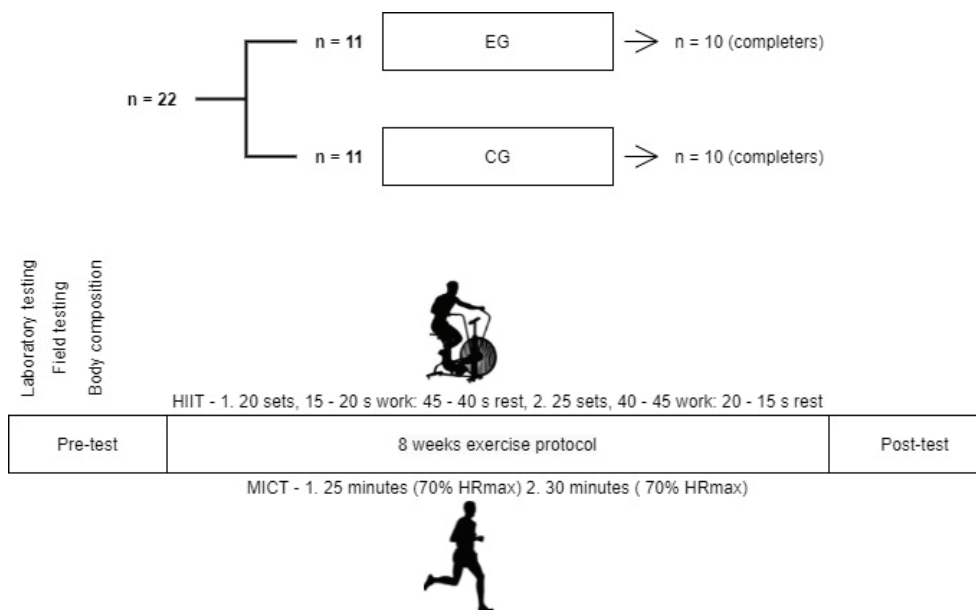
n = 22

n = 11

EG

n = 10 (completers)

n = 11

CG

n = 10 (completers)

Laboratory testing
Field testing
Body composition

HIIT - 1. 20 sets, 15 - 20 s work: 45 - 40 s rest, 2. 25 sets, 40 - 45 work: 20 - 15 s rest

| Pre-test | 8 weeks exercise protocol | Post-test |
|---|---|---|

MICT - 1. 25 minutes (70% HRmax) 2. 30 minutes ( 70% HRmax)